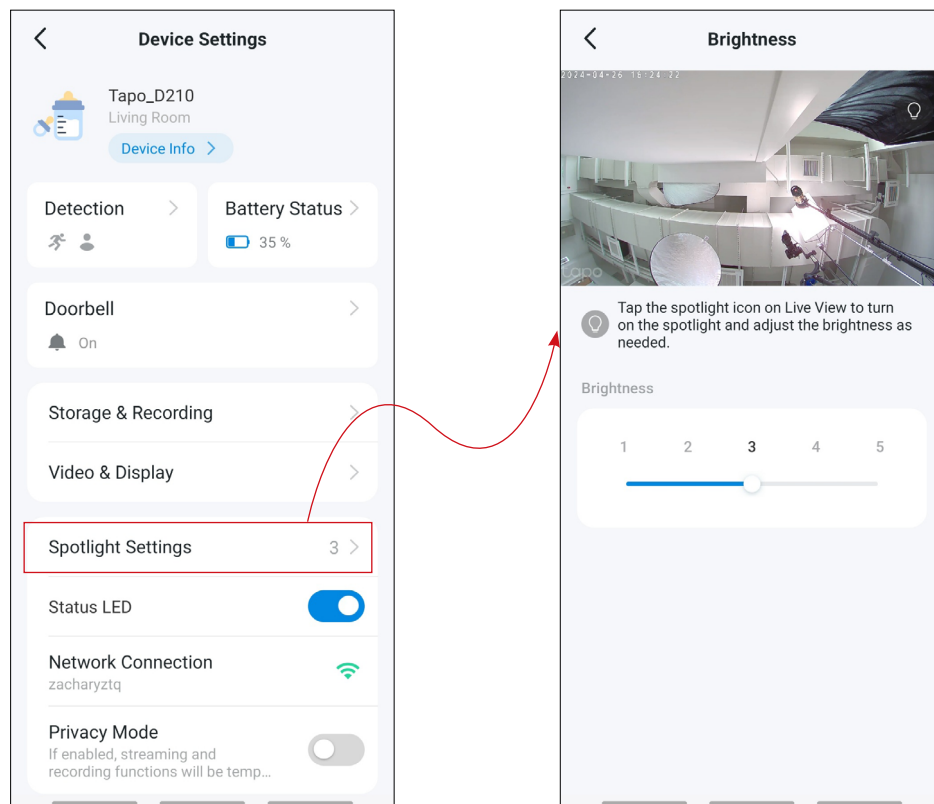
Device Settings

Tapo_D210
Living Room
Device Info

Detection

Battery Status
35 %

Doorbell
On

Storage & Recording

Video & Display

Spotlight Settings 3

Status LED

Network Connection
zacharyztq

Privacy Mode
If enabled, streaming and recording functions will be temp...

Brightness

2024-04-26 16:24:22

tapo

Tap the spotlight icon on Live View to turn on the spotlight and adjust the brightness as needed.

Brightness

1 2 3 4 5